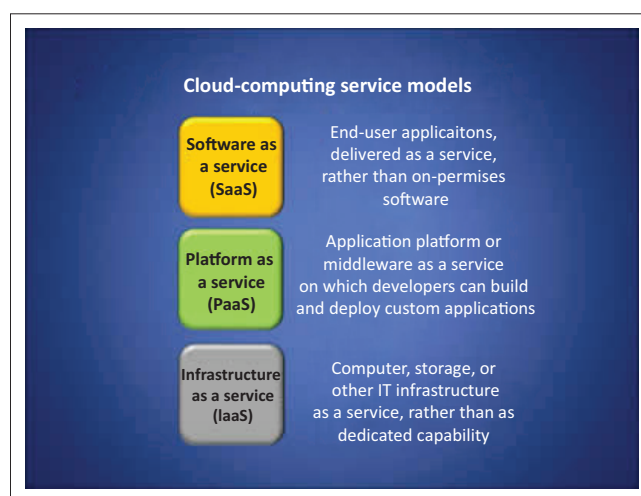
Cloud-computing service models

Software as a service (SaaS)

End-user applicaitons, delivered as a service, rather than on-permises software

Platform as a service (PaaS)

Application platform or middleware as a service on which developers can build and deploy custom applications

Infrastructure as a service (IaaS)

Computer, storage, or other IT infrastructure as a service, rather than as dedicated capability